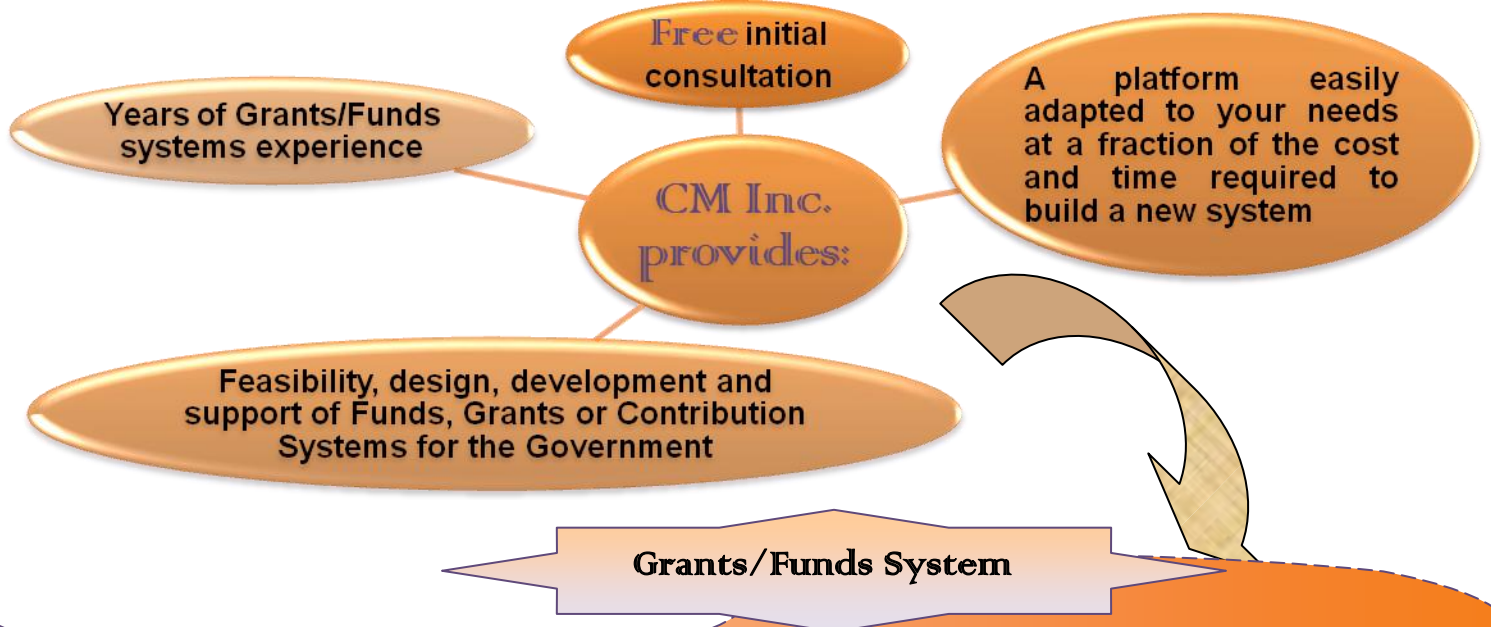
Free initial consultation

Years of Grants/Funds systems experience

CM Inc. provides:

A platform easily adapted to your needs at a fraction of the cost and time required to build a new system

Feasibility, design, development and support of Funds, Grants or Contribution Systems for the Government

Grants/Funds System